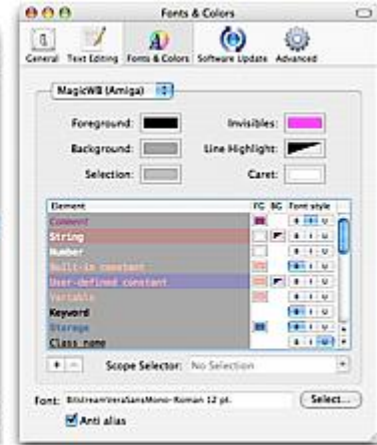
Fonts & Colors

General Text Editing Fonts & Colors Software Update Advanced

MagicWB (Amiga)

Foreground:
Invisibles:
Background:
Line Highlight:
Selection:
Caret:

| Element | FG | BG | Font style |
|---|---|---|---|
| Comment | | | B I U |
| String | | | B I U |
| Number | | | B I U |
| Built-in constant | | | B I U |
| User-defined constant | | | B I U |
| Variable | | | B I U |
| Keyword | | | B I U |
| Storage | | | B I U |
| Class name | | | B I U |

+ −
Scope Selector: No Selection

Font: BitstreamVeraSansMono-Roman 12 pt.
Select...

Anti alias